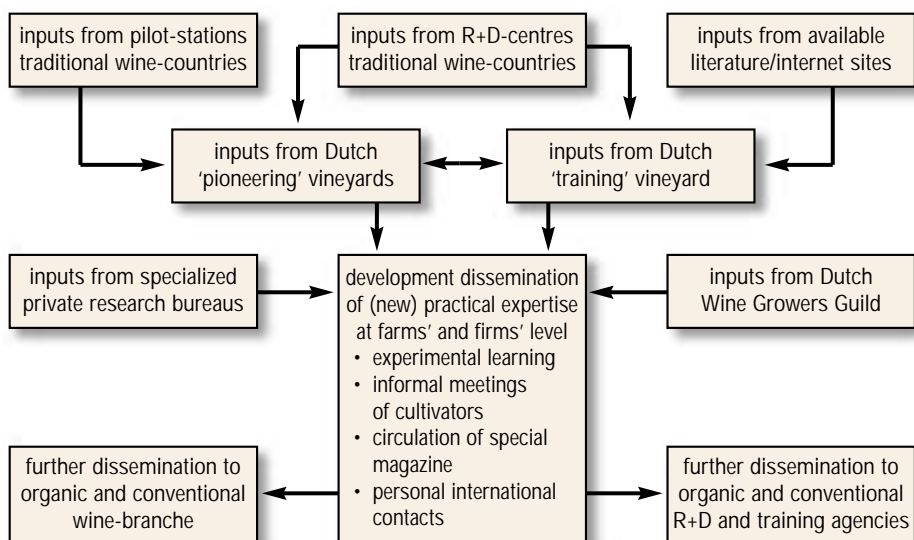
inputs from pilot-stations traditional wine-countries

inputs from R+D-centres traditional wine-countries

inputs from available literature/internet sites

inputs from Dutch 'pioneering' vineyards

inputs from Dutch 'training' vineyard

inputs from specialized private research bureaus

development dissemination of (new) practical expertise at farms' and firms' level
• experimental learning
• informal meetings of cultivators
• circulation of special magazine
• personal international contacts

inputs from Dutch Wine Growers Guild

further dissemination to organic and conventional wine-branche

further dissemination to organic and conventional R+D and training agencies